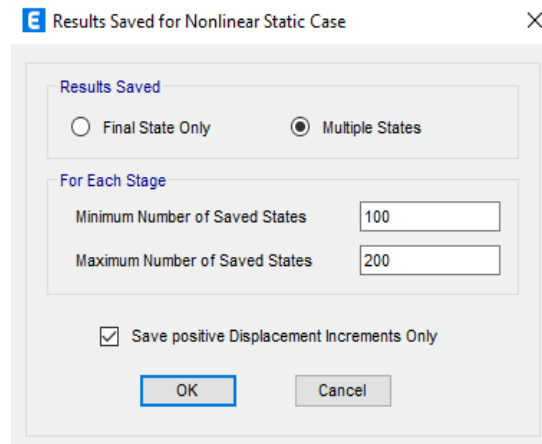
E Results Saved for Nonlinear Static Case

×

Results Saved

Final State Only

Multiple States

For Each Stage

Minimum Number of Saved States

100

Maximum Number of Saved States

200

Save positive Displacement Increments Only

OK

Cancel